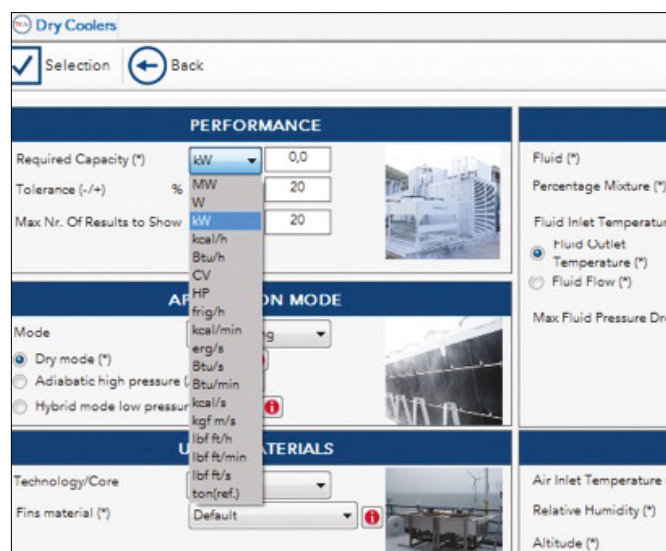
Dry Coolers

Selection Back

PERFORMANCE

Required Capacity (*) kW 0,0

Tolerance (-/+) % 20

Max Nr. Of Results to Show 20

MW
W
kW
kcal/h
Btu/h
CV
HP
frig/h
kcal/min
erg/s
Btu/s
Btu/min
kcal/s
kgf m/s
lbf ft/h
lbf ft/min
lbf ft/s
ton(ref.)

AP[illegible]ON MODE

Mode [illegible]g

Dry mode (*)

Adiabatic high pressure ([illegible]

Hybrid mode low pressur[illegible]

U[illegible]ATERIALS

Technology/Core

Fins material (*) Default

Fluid (*)

Percentage Mixture (*)

Fluid Inlet Temperatur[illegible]

Fluid Outlet Temperature (*)

Fluid Flow (*)

Max Fluid Pressure Dro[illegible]

Air Inlet Temperature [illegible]

Relative Humidity (*)

Altitude (*)